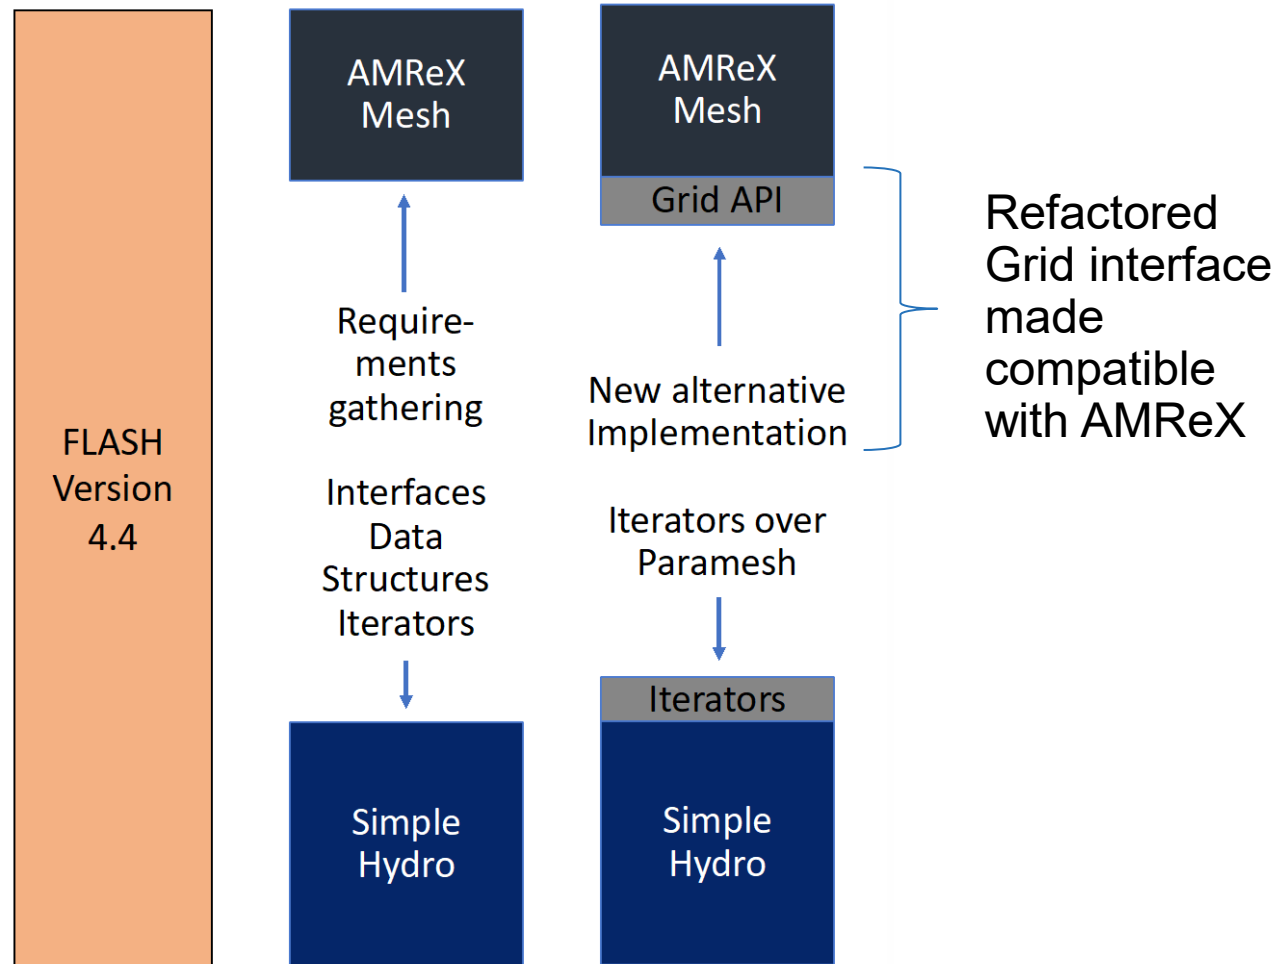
FLASH Version 4.4

AMReX Mesh

Requirements gathering

Interfaces Data Structures Iterators

Simple Hydro

AMReX Mesh

Grid API

New alternative Implementation

Iterators over Paramesh

Iterators

Simple Hydro

Refactored Grid interface made compatible with AMReX